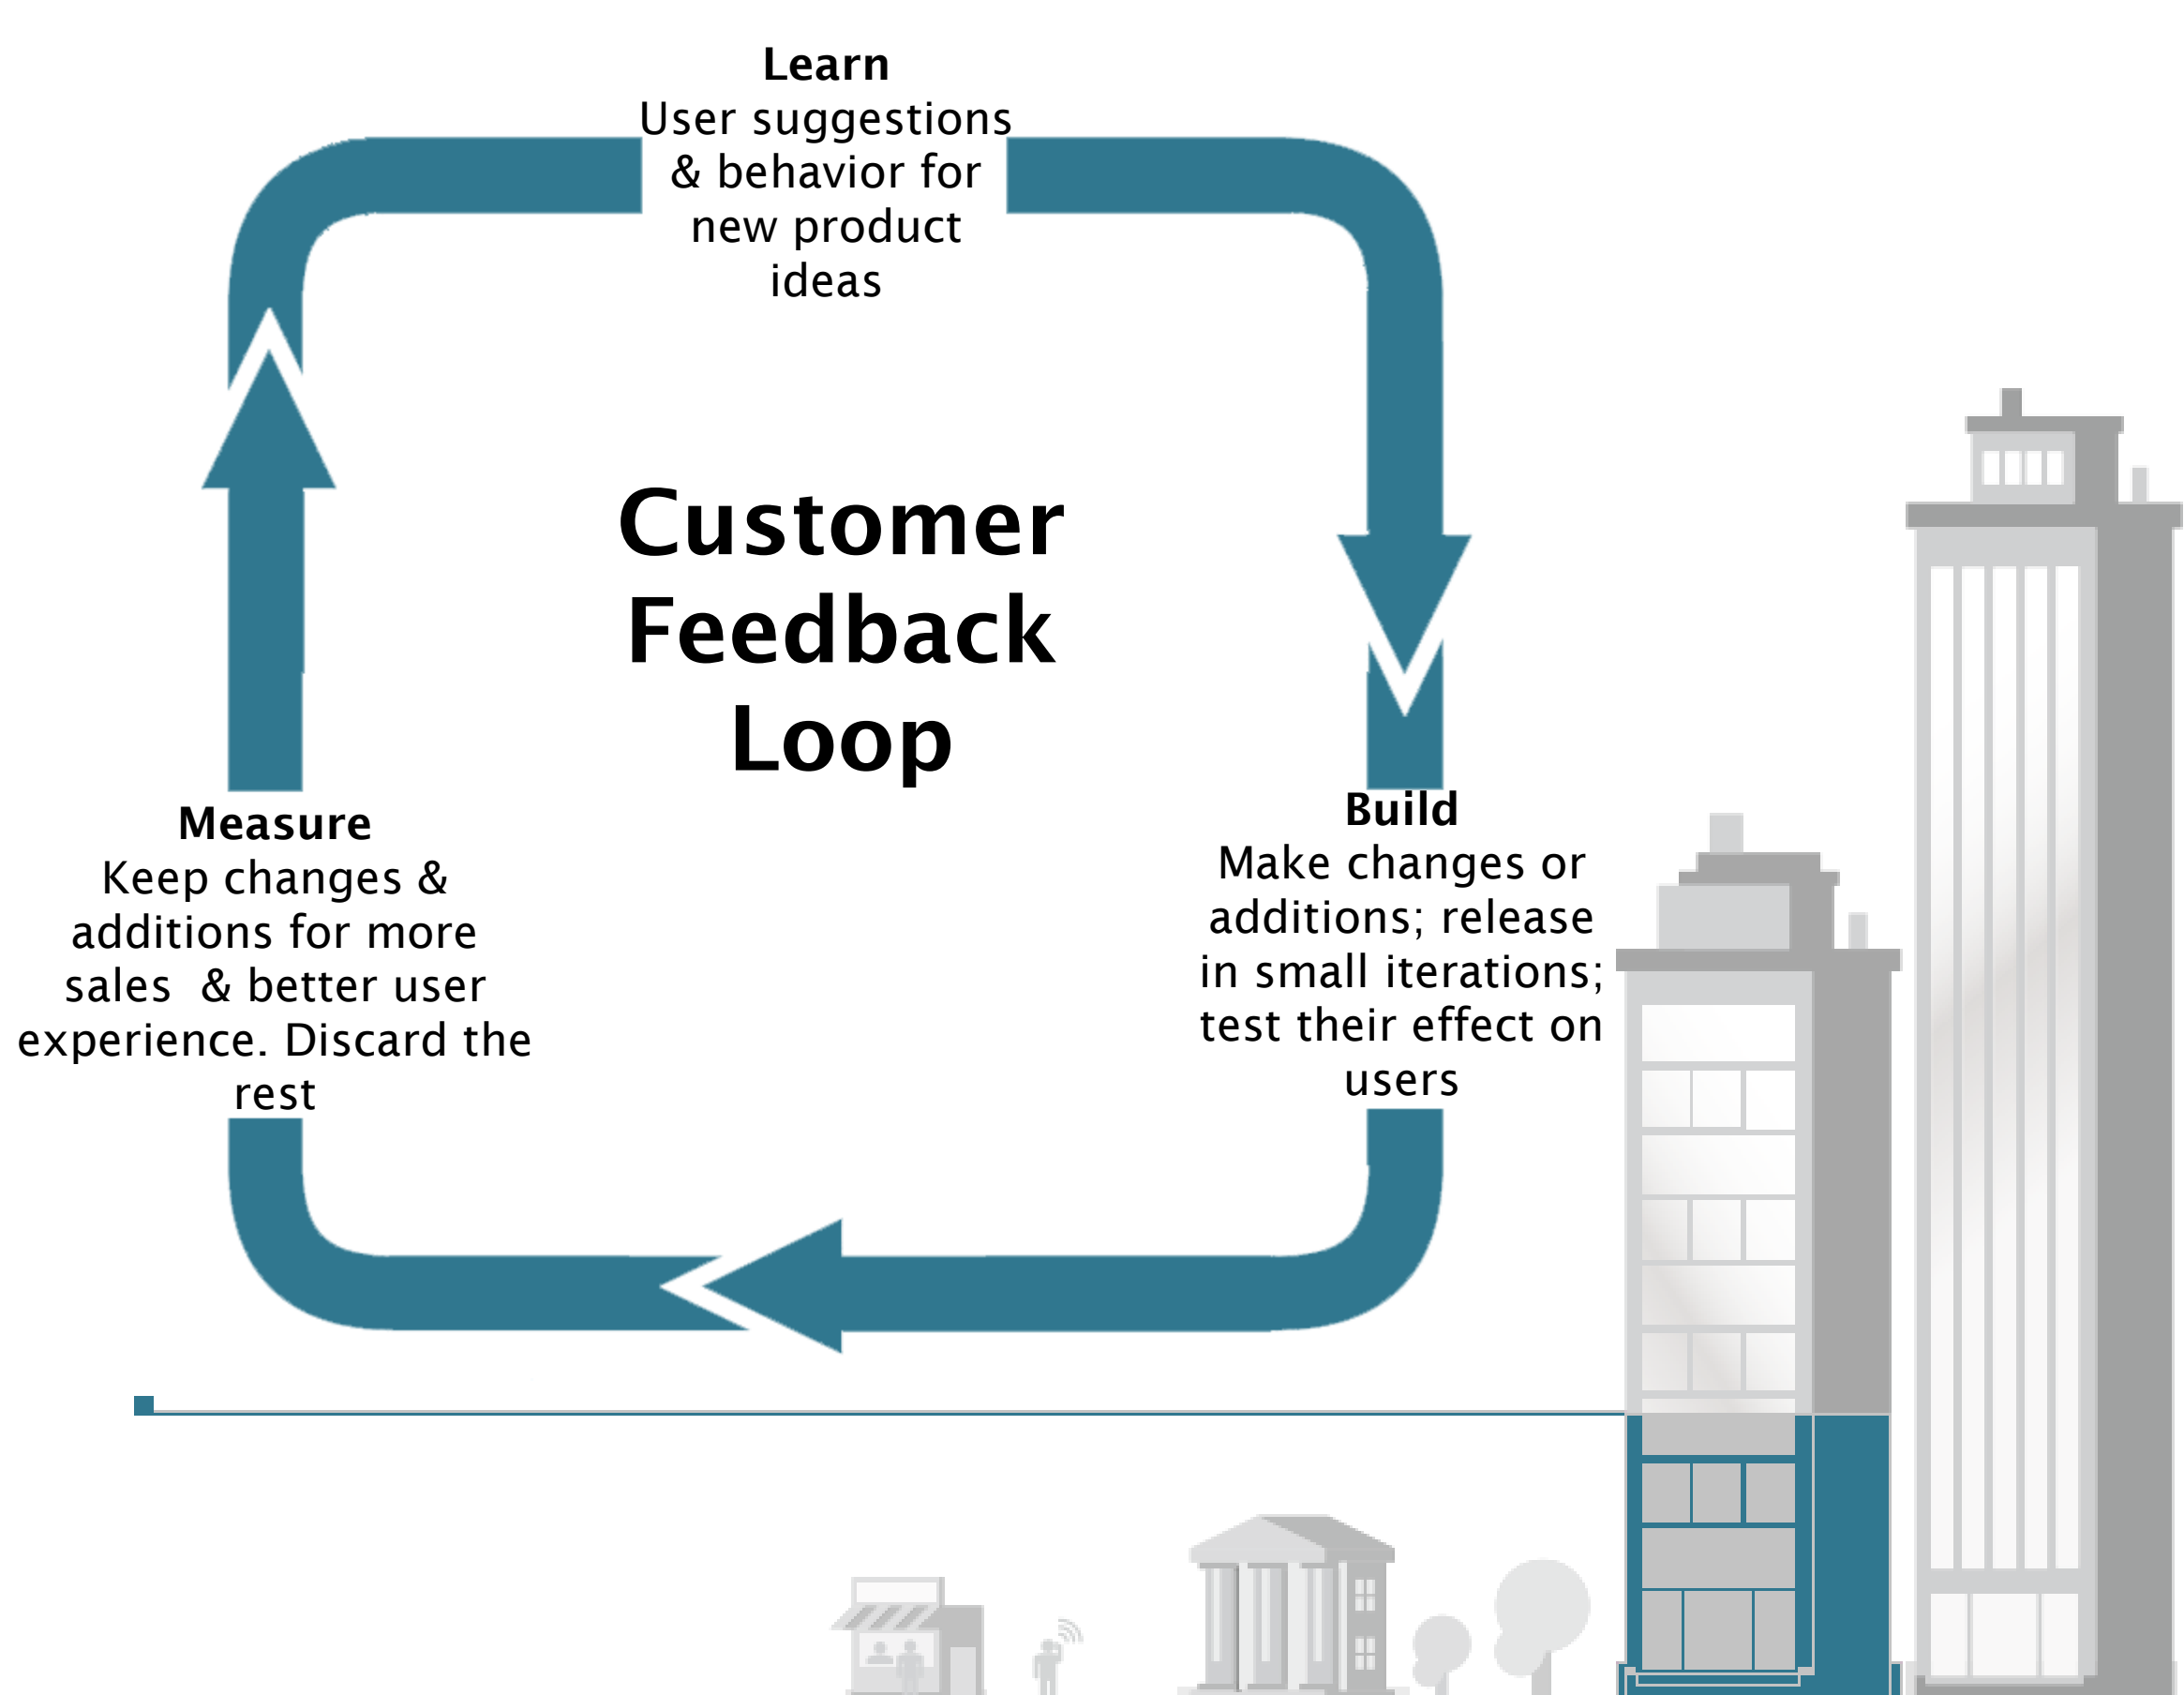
**Learn**
User suggestions & behavior for new product ideas

Customer Feedback Loop

**Measure**
Keep changes & additions for more sales & better user experience. Discard the rest

**Build**
Make changes or additions; release in small iterations; test their effect on users